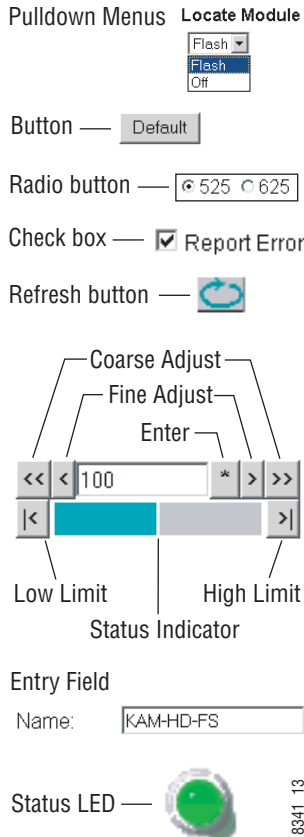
Pulldown Menus Locate Module
Flash
Flash
Off

Button Default

Radio button 525 625

Check box Report Error

Refresh button

Coarse Adjust
Fine Adjust
Enter
<< < 100 * > >>
|< >|
Low Limit High Limit
Status Indicator

Entry Field
Name: KAM-HD-FS

Status LED

8341 13